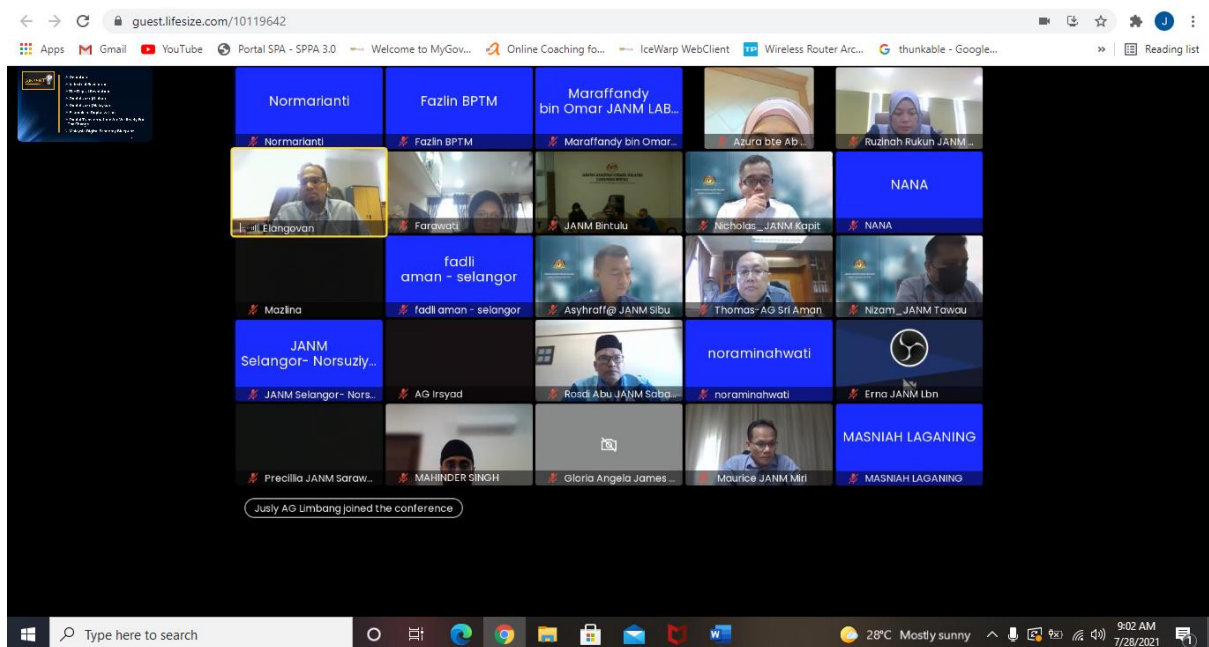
guest.lifesize.com/10119642

Apps Gmail YouTube Portal SPA - SPPA 3.0 Welcome to MyGov... Online Coaching fo... IceWarp WebClient Wireless Router Arc... thunkable - Google... » Reading list

Normarianti
Normarianti

Fazlin BPTM
Fazlin BPTM

Maraffandy bin Omar JANM LAB...
Maraffandy bin Omar...

Azura bte Ab...

Ruzinah Rukun JANM...

Elangovan

Farawati

JANM Bintulu

Nicholas_JANM Kapit

NANA
NANA

Mazlina

fadli aman - selangor
fadli aman - selangor

Asyhraff@ JANM Sibu

Thomas-AG Sri Aman

Nizam_JANM Tawau

JANM Selangor- Norsuziy...
JANM Selangor- Nors...

AG Irsyad

Rosdi Abu JANM Saba...

noraminahwati
noraminahwati

Erna JANM Lbn

Precillia JANM Saraw...

MAHINDER SINGH

Gloria Angela James...

Maurice JANM Miri

MASNIAH LAGANING
MASNIAH LAGANING

Jusly AG Limbang joined the conference

Type here to search

28°C Mostly sunny

9:02 AM
7/28/2021